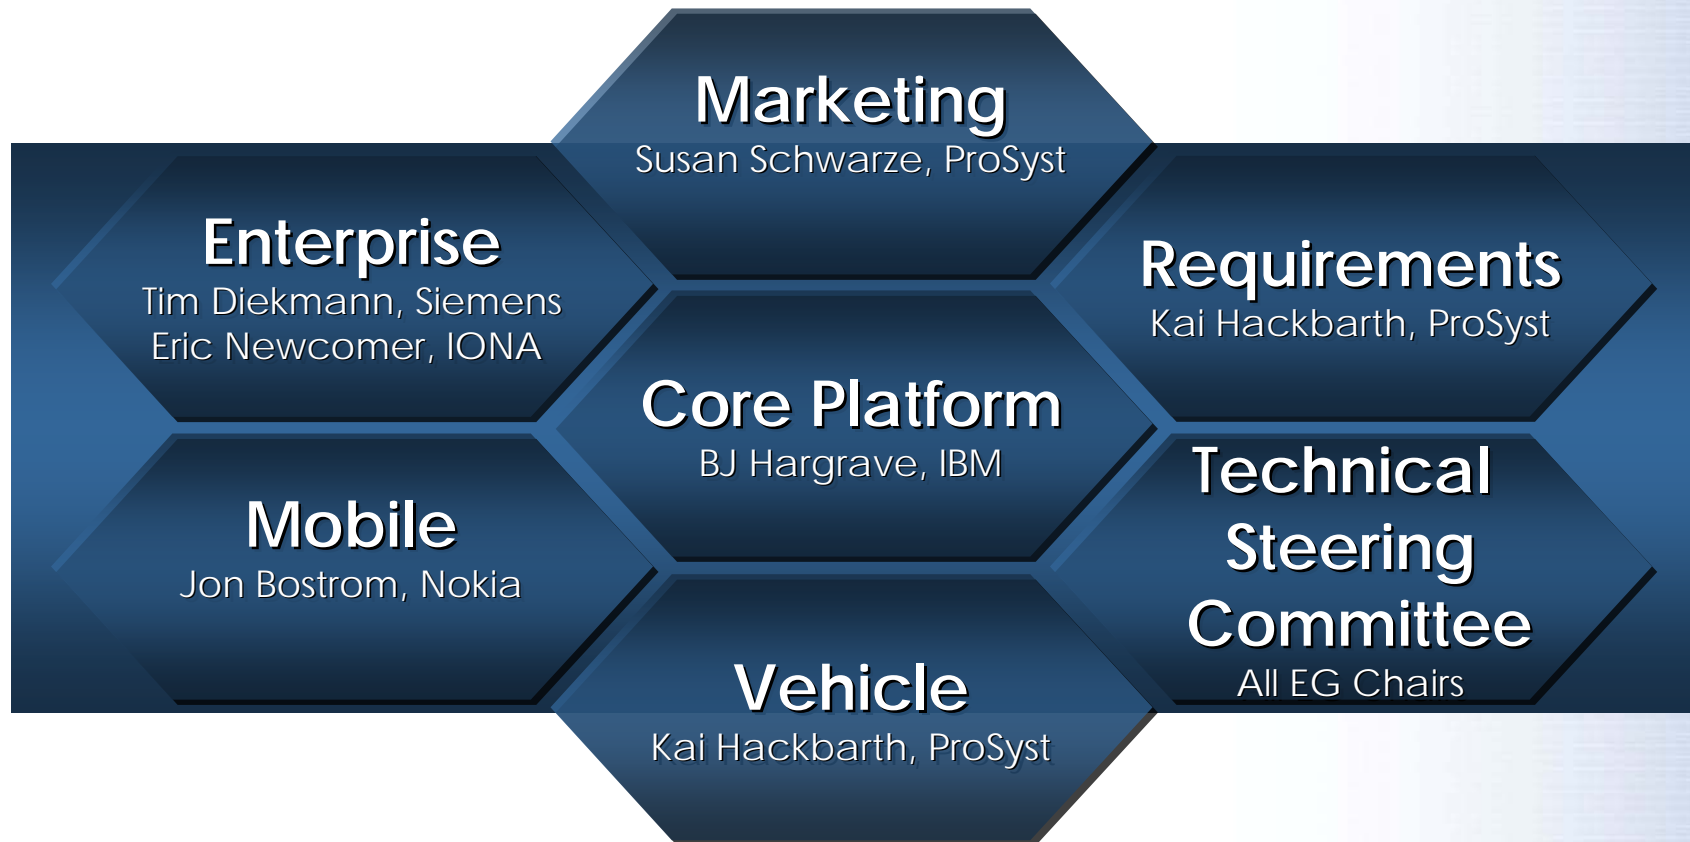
Marketing
Susan Schwarze, ProSyst

Enterprise
Tim Diekmann, Siemens
Eric Newcomer, IONA

Requirements
Kai Hackbarth, ProSyst

Core Platform
BJ Hargrave, IBM

Mobile
Jon Bostrom, Nokia

Technical Steering Committee
All EG Chairs

Vehicle
Kai Hackbarth, ProSyst